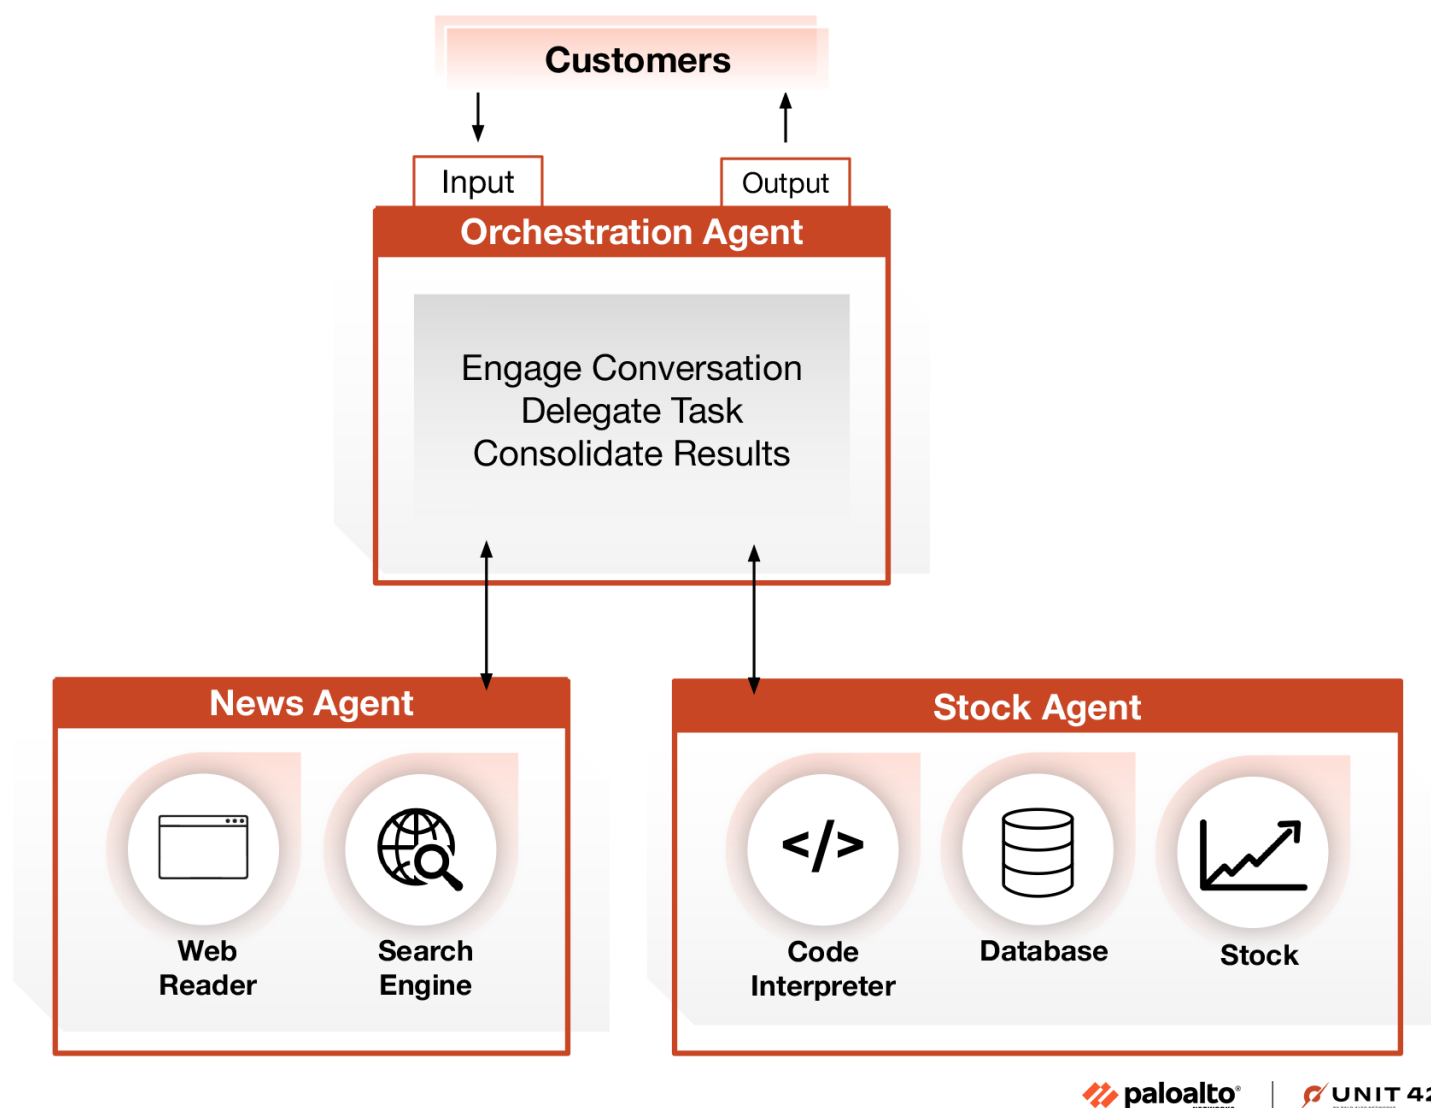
Customers

Input

Output

Orchestration Agent

Engage Conversation
Delegate Task
Consolidate Results

News Agent

Web Reader

Search Engine

Stock Agent

</>

Code Interpreter

Database

Stock

paloalto®

UNIT 4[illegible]